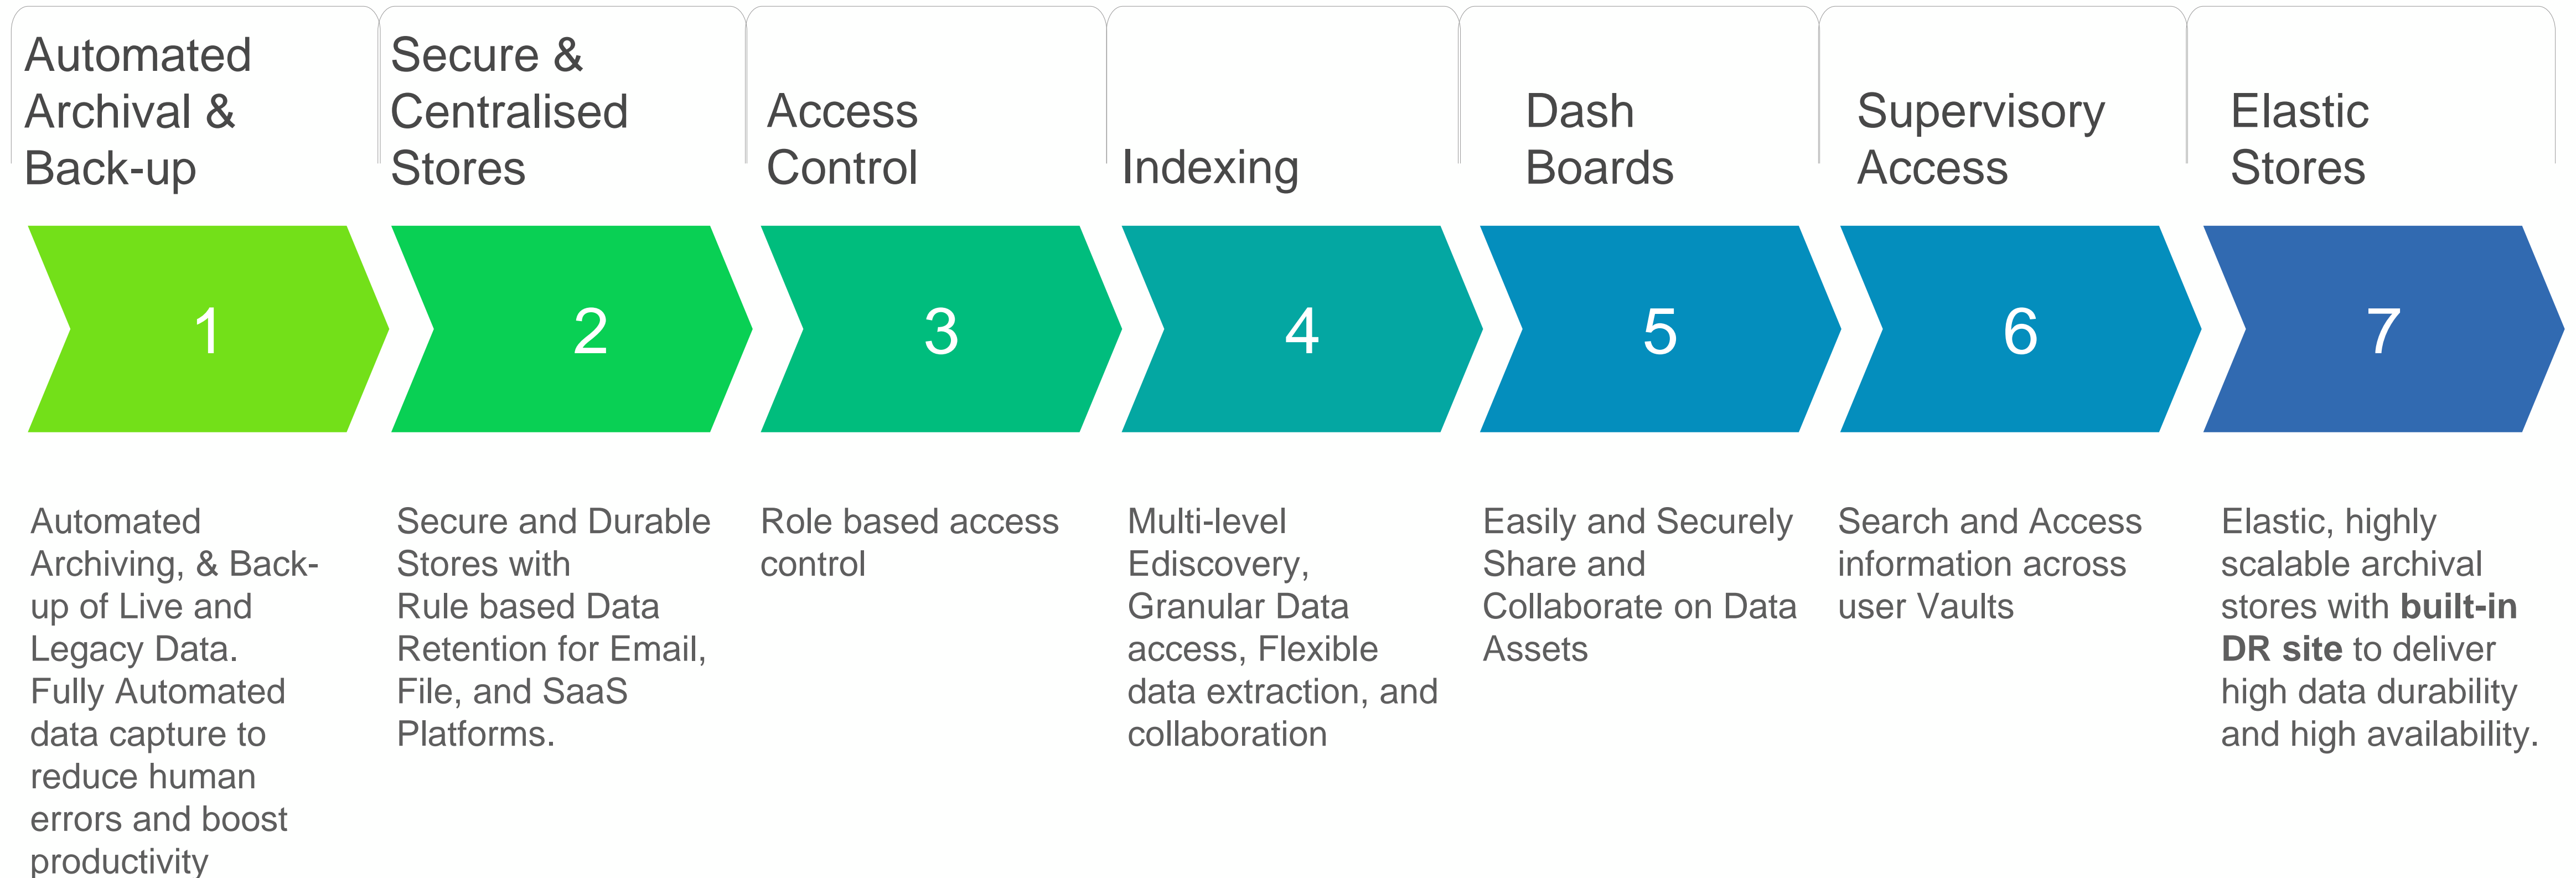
Automated Archival & Back-up

1

Automated Archiving, & Back-up of Live and Legacy Data. Fully Automated data capture to reduce human errors and boost productivity

Secure & Centralised Stores

2

Secure and Durable Stores with Rule based Data Retention for Email, File, and SaaS Platforms.

Access Control

3

Role based access control

Indexing

4

Multi-level Ediscovery, Granular Data access, Flexible data extraction, and collaboration

Dash Boards

5

Easily and Securely Share and Collaborate on Data Assets

Supervisory Access

6

Search and Access information across user Vaults

Elastic Stores

7

Elastic, highly scalable archival stores with **built-in DR site** to deliver high data durability and high availability.